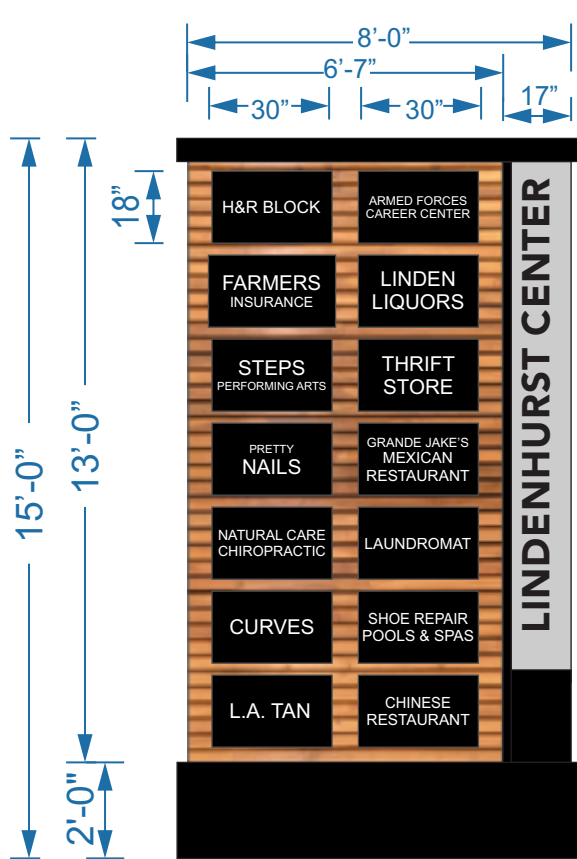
8'-0"

6'-7"

30"

30"

17"

18"

15'-0"

13'-0"

2'-0"

H&R BLOCK

ARMED FORCES CAREER CENTER

FARMERS INSURANCE

LINDEN LIQUORS

STEPS PERFORMING ARTS

THRIFT STORE

PRETTY NAILS

GRANDE JAKE'S MEXICAN RESTAURANT

NATURAL CARE CHIROPRACTIC

LAUNDROMAT

CURVES

SHOE REPAIR POOLS & SPAS

L.A. TAN

CHINESE RESTAURANT

LINDENHURST CENTER